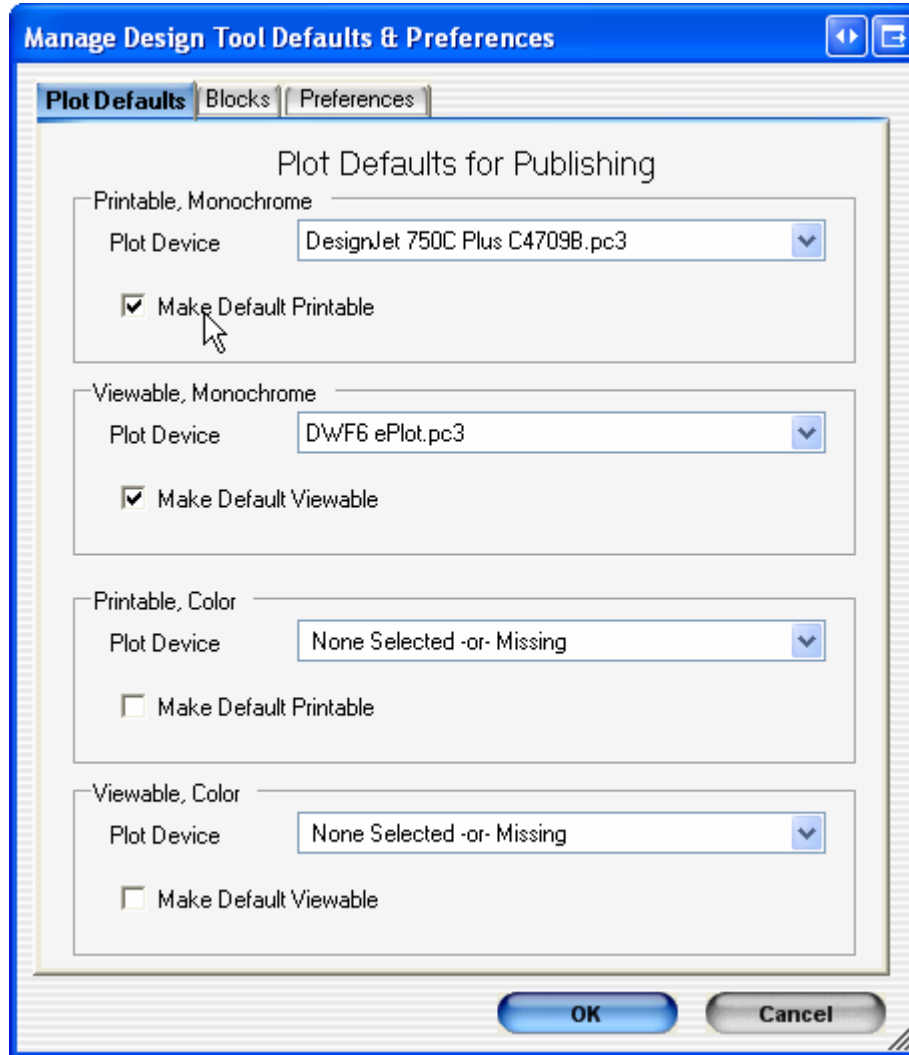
Manage Design Tool Defaults & Preferences

Plot Defaults | Blocks | Preferences

Plot Defaults for Publishing

Printable, Monochrome

Plot Device DesignJet 750C Plus C4709B.pc3

Make Default Printable

Viewable, Monochrome

Plot Device DWF6 ePlot.pc3

Make Default Viewable

Printable, Color

Plot Device None Selected -or- Missing

Make Default Printable

Viewable, Color

Plot Device None Selected -or- Missing

Make Default Viewable

OK Cancel